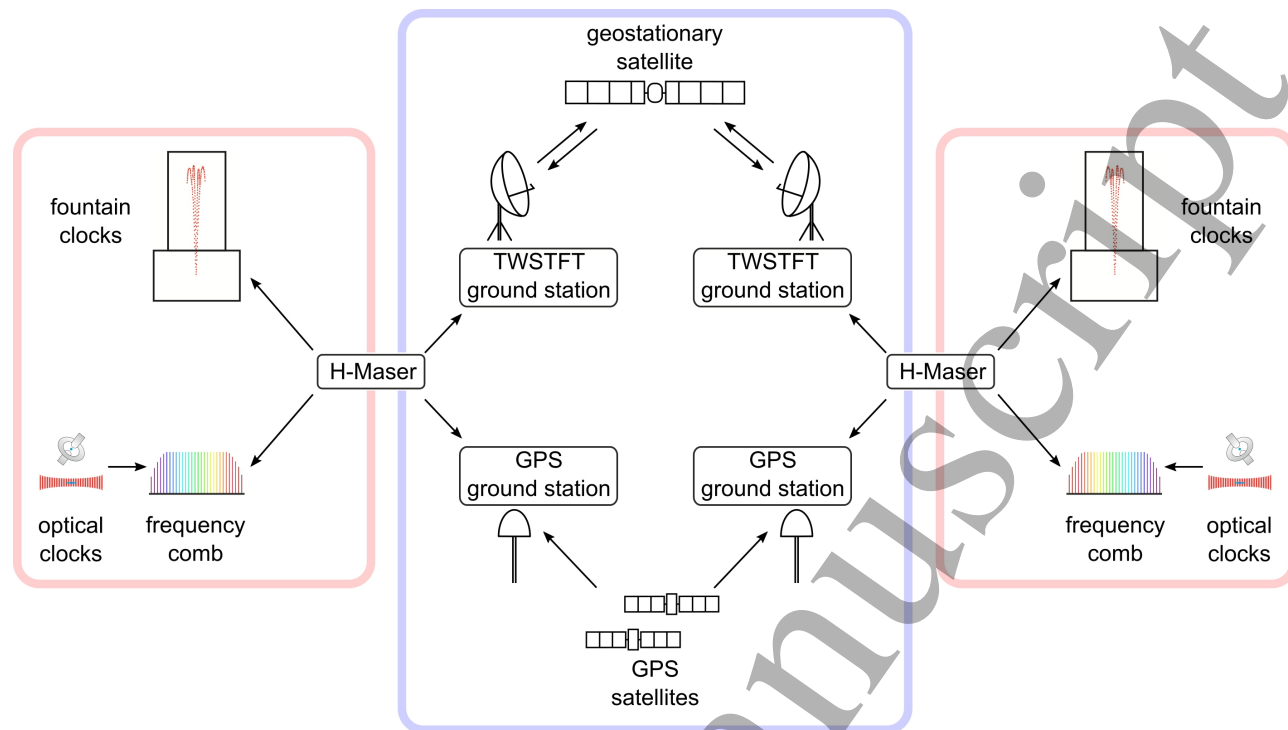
geostationary satellite

fountain clocks

TWSTFT ground station

TWSTFT ground station

fountain clocks

H-Maser

H-Maser

GPS ground station

GPS ground station

optical clocks

frequency comb

frequency comb

optical clocks

GPS satellites

manuscript